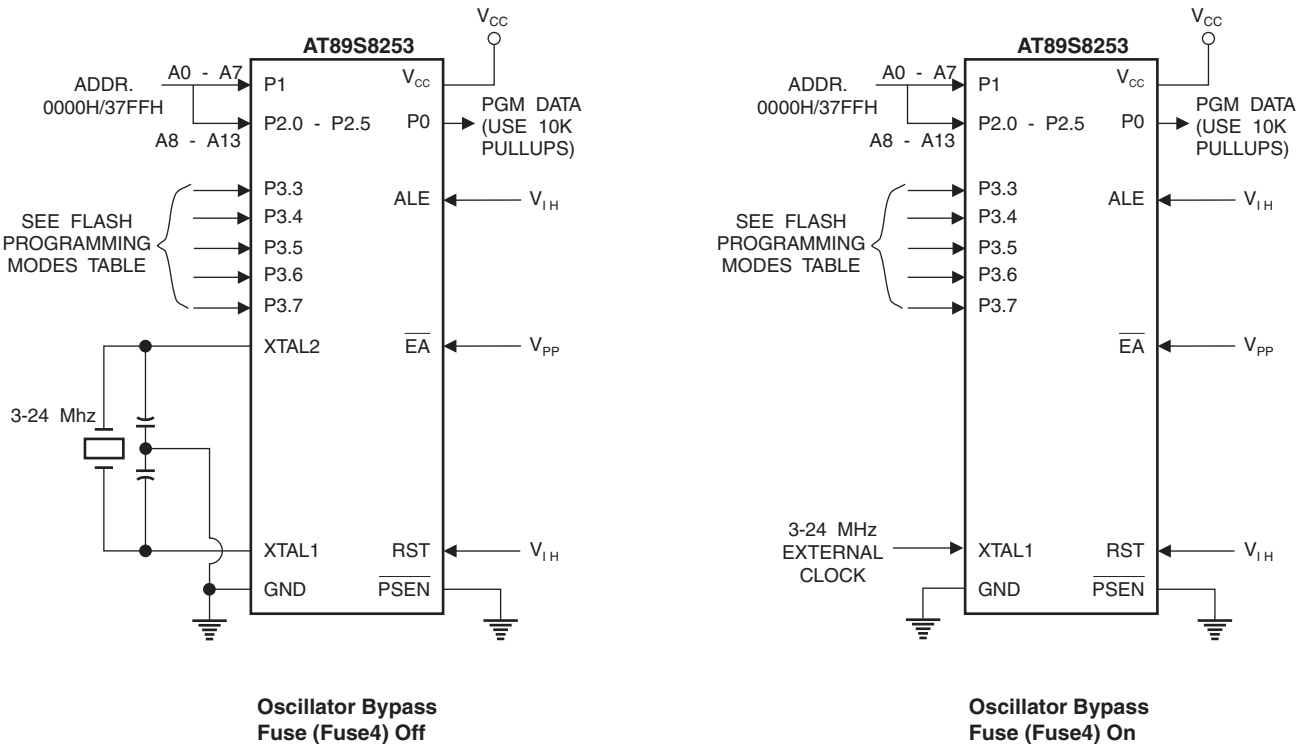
$V_{CC}$

AT89S8253

ADDR. 0000H/37FFH

A0 - A7

P1

$V_{CC}$

P2.0 - P2.5

P0

PGM DATA (USE 10K PULLUPS)

A8 - A13

P3.3

ALE

$V_{IH}$

SEE FLASH PROGRAMMING MODES TABLE

P3.4

P3.5

P3.6

P3.7

XTAL2

$\overline{EA}$

$V_{PP}$

3-24 Mhz

XTAL1

RST

$V_{IH}$

GND

$\overline{PSEN}$

Oscillator Bypass Fuse (Fuse4) Off

$V_{CC}$

AT89S8253

ADDR. 0000H/37FFH

A0 - A7

P1

$V_{CC}$

P2.0 - P2.5

P0

PGM DATA (USE 10K PULLUPS)

A8 - A13

P3.3

ALE

$V_{IH}$

SEE FLASH PROGRAMMING MODES TABLE

P3.4

P3.5

P3.6

P3.7

$\overline{EA}$

$V_{PP}$

3-24 MHz EXTERNAL CLOCK

XTAL1

RST

$V_{IH}$

GND

$\overline{PSEN}$

Oscillator Bypass Fuse (Fuse4) On